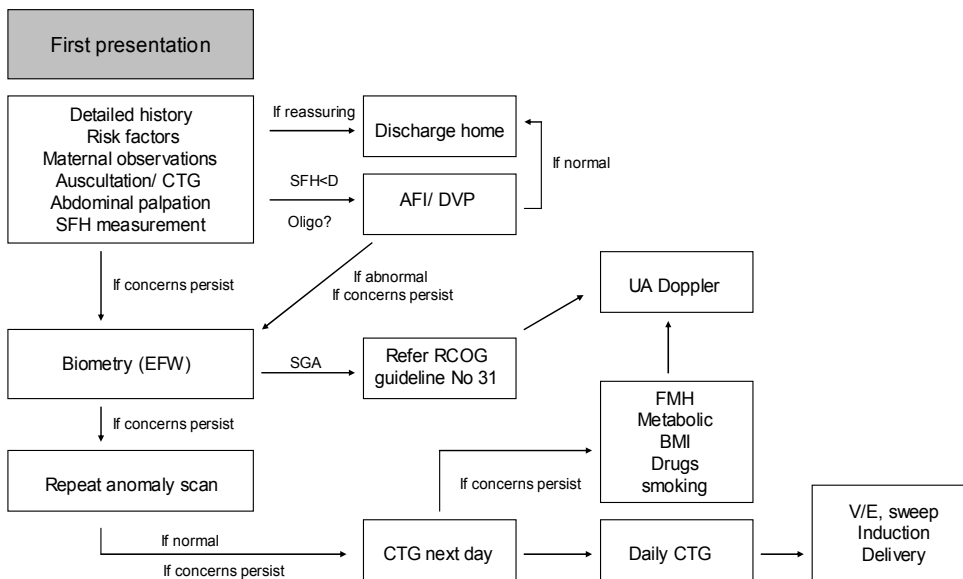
First presentation

Detailed history
Risk factors
Maternal observations
Auscultation/ CTG
Abdominal palpation
SFH measurement

If reassuring

Discharge home

If normal

SFH<D

Oligo?

AFI/ DVP

If concerns persist

If abnormal
If concerns persist

UA Doppler

Biometry (EFW)

SGA

Refer RCOG guideline No 31

If concerns persist

FMH
Metabolic
BMI
Drugs
smoking

Repeat anomaly scan

If concerns persist

If normal

If concerns persist

CTG next day

Daily CTG

V/E, sweep
Induction
Delivery